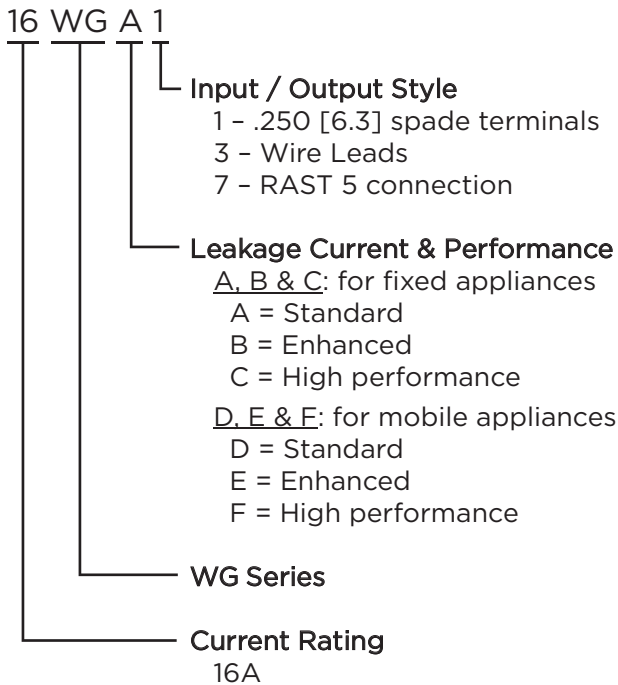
16 WG A 1

Input / Output Style
1 – .250 [6.3] spade terminals
3 – Wire Leads
7 – RAST 5 connection

Leakage Current & Performance
A, B & C: for fixed appliances
A = Standard
B = Enhanced
C = High performance

D, E & F: for mobile appliances
D = Standard
E = Enhanced
F = High performance

WG Series

Current Rating
16A